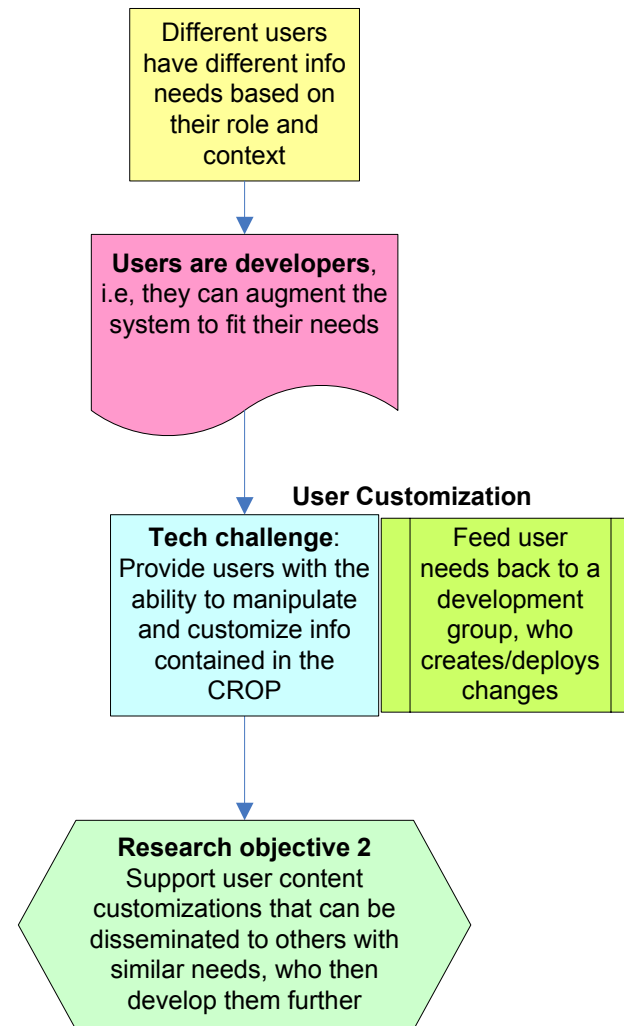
Different users have different info needs based on their role and context

**Users are developers**, i.e, they can augment the system to fit their needs

**User Customization**

**Tech challenge**: Provide users with the ability to manipulate and customize info contained in the CROP

Feed user needs back to a development group, who creates/deploys changes

**Research objective 2**
Support user content customizations that can be disseminated to others with similar needs, who then develop them further